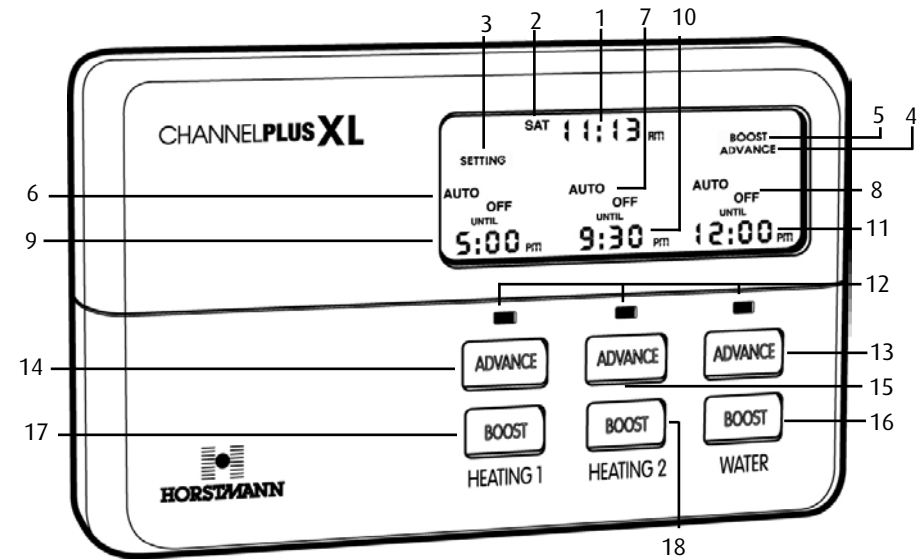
3 2 1 7 10

CHANNELPLUS XL

SAT 11:13 PM

SETTING

BOOST 5
ADVANCE 4

6 AUTO OFF UNTIL

AUTO OFF UNTIL

AUTO OFF UNTIL 8

9 5:00 PM

9:30 PM

12:00 PM 11

12

14 ADVANCE

ADVANCE 15

ADVANCE 13

17 BOOST

BOOST

BOOST 16

HEATING 1

HEATING 2

WATER

HORSTMANN

18